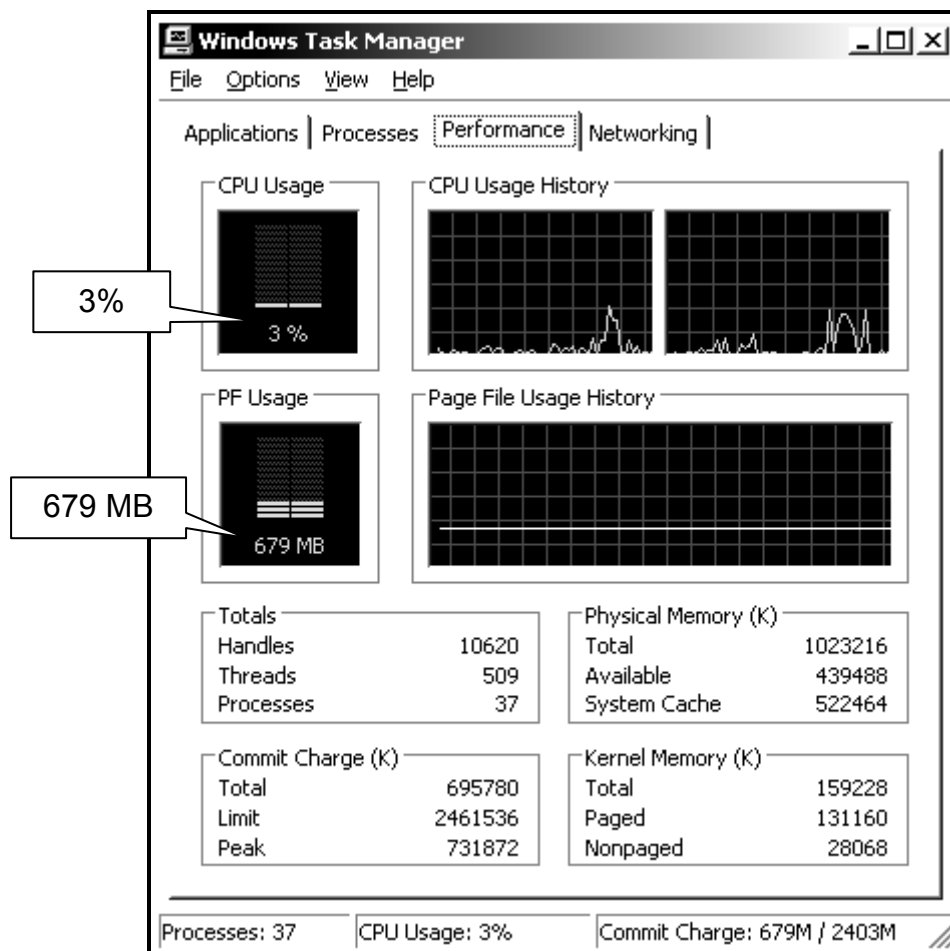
Windows Task Manager

File Options View Help

Applications | Processes | Performance | Networking

CPU Usage

3%

3 %

CPU Usage History

PF Usage

679 MB

679 MB

Page File Usage History

Totals

| | |
|---|---|
| Handles | 10620 |
| Threads | 509 |
| Processes | 37 |

Physical Memory (K)

| | |
|---|---|
| Total | 1023216 |
| Available | 439488 |
| System Cache | 522464 |

Commit Charge (K)

| | |
|---|---|
| Total | 695780 |
| Limit | 2461536 |
| Peak | 731872 |

Kernel Memory (K)

| | |
|---|---|
| Total | 159228 |
| Paged | 131160 |
| Nonpaged | 28068 |

Processes: 37 | CPU Usage: 3% | Commit Charge: 679M / 2403M